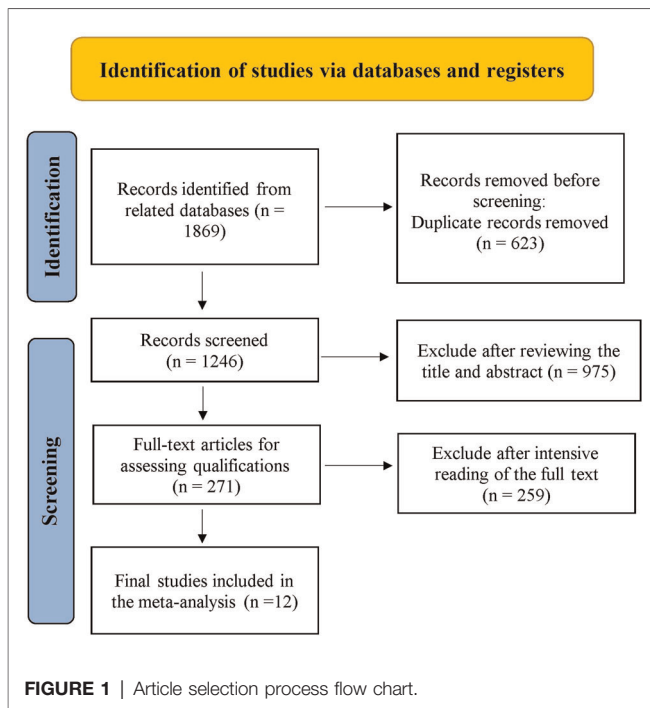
Identification of studies via databases and registers

Identification

Records identified from related databases (n = 1869)

Records removed before screening:
Duplicate records removed
(n = 623)

Screening

Records screened
(n = 1246)

Exclude after reviewing the title and abstract (n = 975)

Full-text articles for assessing qualifications
(n = 271)

Exclude after intensive reading of the full text
(n = 259)

Final studies included in the meta-analysis (n =12)

FIGURE 1 | Article selection process flow chart.